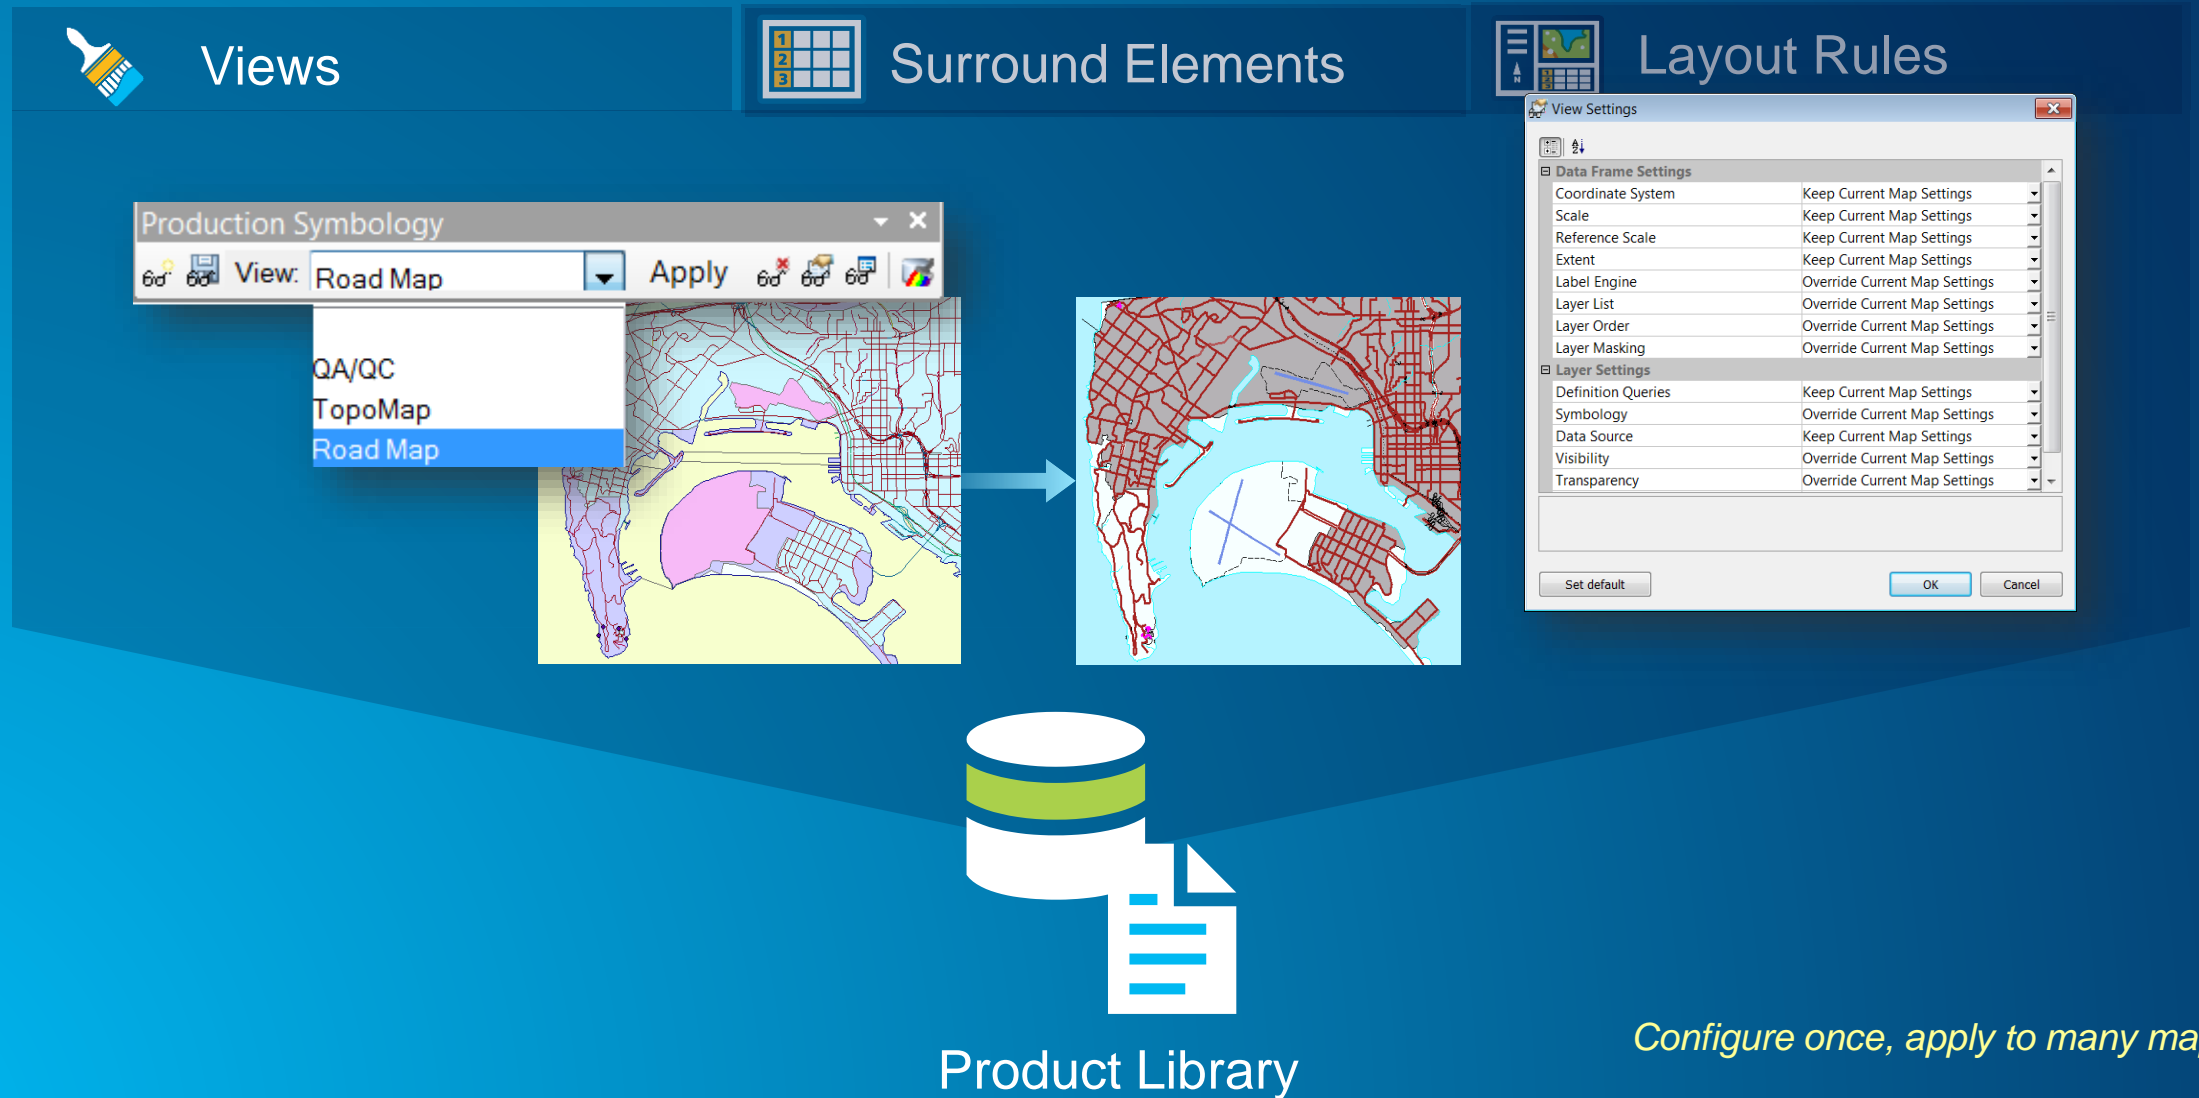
Views

Surround Elements

Layout Rules

Production Symbology

View: Road Map

Apply

QA/QC
TopoMap
Road Map

View Settings

Data Frame Settings

| | |
|---|---|
| Coordinate System | Keep Current Map Settings |
| Scale | Keep Current Map Settings |
| Reference Scale | Keep Current Map Settings |
| Extent | Keep Current Map Settings |
| Label Engine | Override Current Map Settings |
| Layer List | Override Current Map Settings |
| Layer Order | Override Current Map Settings |
| Layer Masking | Override Current Map Settings |

Layer Settings

| | |
|---|---|
| Definition Queries | Keep Current Map Settings |
| Symbology | Override Current Map Settings |
| Data Source | Keep Current Map Settings |
| Visibility | Override Current Map Settings |
| Transparency | Override Current Map Settings |

Set default

OK

Cancel

Product Library

Configure once, apply to many ma